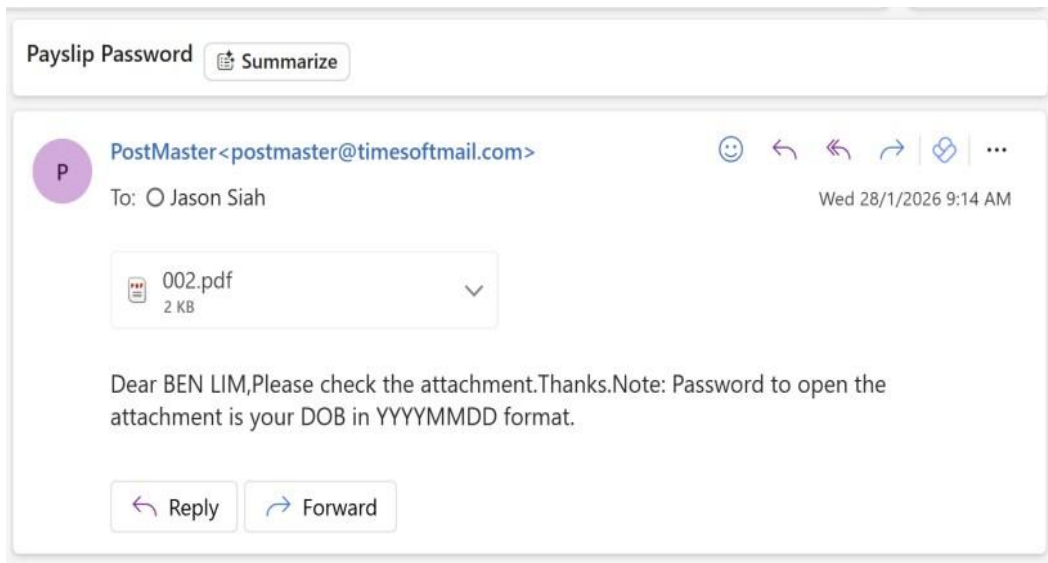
Payslip Password Summarize

P

PostMaster<postmaster@timesoftmail.com>

To: Jason Siah

Wed 28/1/2026 9:14 AM

002.pdf
2 KB

Dear BEN LIM,Please check the attachment.Thanks.Note: Password to open the attachment is your DOB in YYYYMMDD format.

Reply Forward